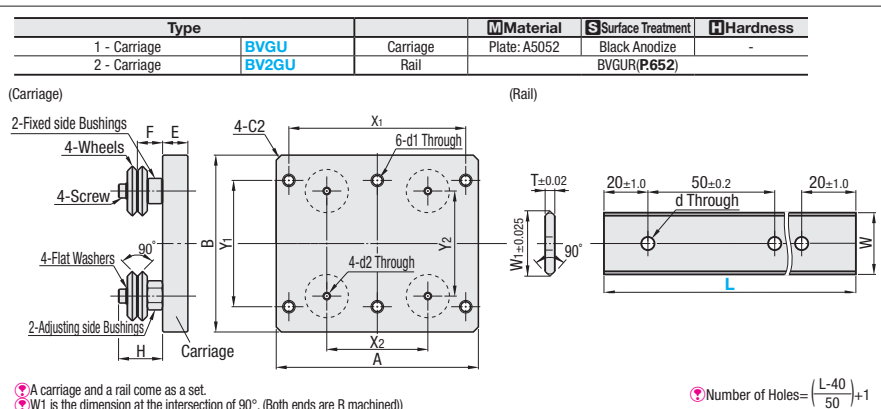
| Type | | | M Material | S Surface Treatment | H Hardness |
|---|---|---|---|---|---|
| 1 - Carriage | BVGU | Carriage | Plate: A5052 | Black Anodize | - |
| 2 - Carriage | BV2GU | Rail | BVGUR(P.652) | | |

(Carriage)

2-Fixed side Bushings
F E
4-Wheels
4-Screw
4-Flat Washers
90°
2-Adjusting side Bushings
H
Carriage
B
Y1
4-C2
X1
6-d1 Through
Y2
4-d2 Through
X2
A

(Rail)

T±0.02
W1±0.025
90°
20±1.0
50±0.2
20±1.0
d Through
W
L

A carriage and a rail come as a set.
W1 is the dimension at the intersection of 90°. (Both ends are R machined)

Number of Holes=$\left(\frac{L-40}{50}\right)+1$